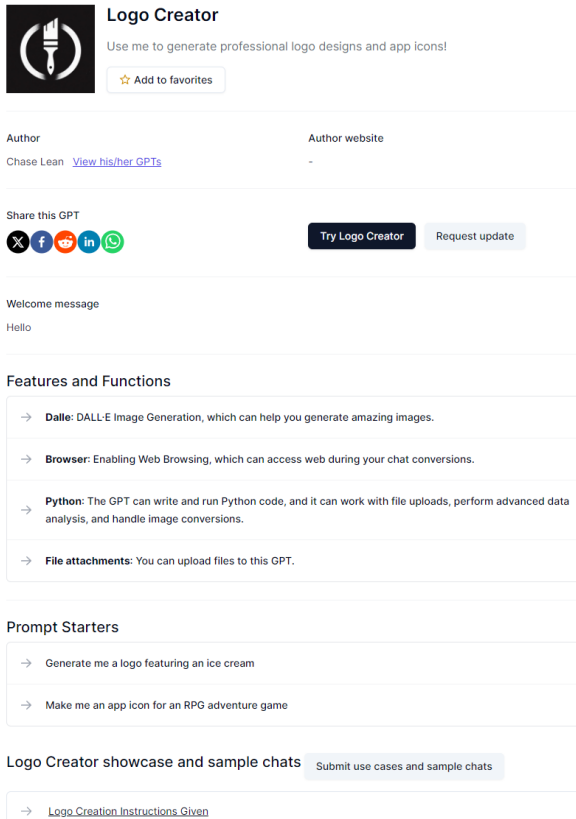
Logo Creator

Use me to generate professional logo designs and app icons!

☆ Add to favorites

Author
Chase Lean View his/her GPTs

Author website
-

Share this GPT

Try Logo Creator

Request update

Welcome message
Hello

Features and Functions

→ **Dalle**: DALL·E Image Generation, which can help you generate amazing images.

→ **Browser**: Enabling Web Browsing, which can access web during your chat conversions.

→ **Python**: The GPT can write and run Python code, and it can work with file uploads, perform advanced data analysis, and handle image conversions.

→ **File attachments**: You can upload files to this GPT.

Prompt Starters

→ Generate me a logo featuring an ice cream

→ Make me an app icon for an RPG adventure game

Logo Creator showcase and sample chats

Submit use cases and sample chats

→ Logo Creation Instructions Given